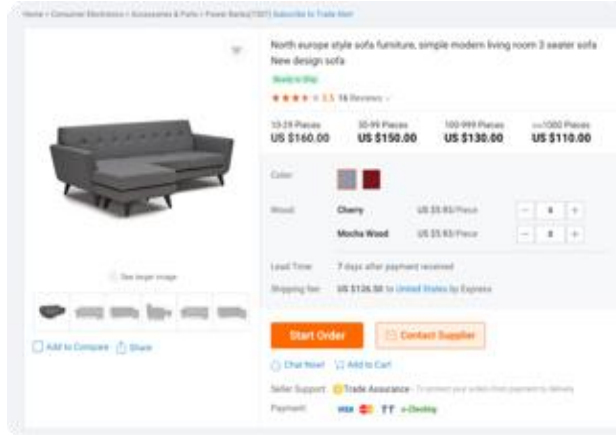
Home > Consumer Electronics > Accessories & Parts > Power Banks(1507) Subscribe to Trade Alert

North europe style sofa furniture, simple modern living room 3 seater sofa New design sofa

Ready to Ship

3.5 16 Reviews

| 10-29 Pieces | 30-99 Pieces | 100-999 Pieces | >=1000 Pieces |
|---|---|---|---|
| US $160.00 | US $150.00 | US $130.00 | US $110.00 |

Color:

Wood: Cherry US $5.93/Piece − 0 +

Mocha Wood US $5.93/Piece − 0 +

Lead Time: 7 days after payment received

Shipping fee: US $126.50 to United States by Express

See larger image

Add to Compare Share

Start Order

Contact Supplier

Chat Now! Add to Cart

Seller Support: Trade Assurance - To protect your orders from payment to delivery

Payment: VISA TT e-Checking